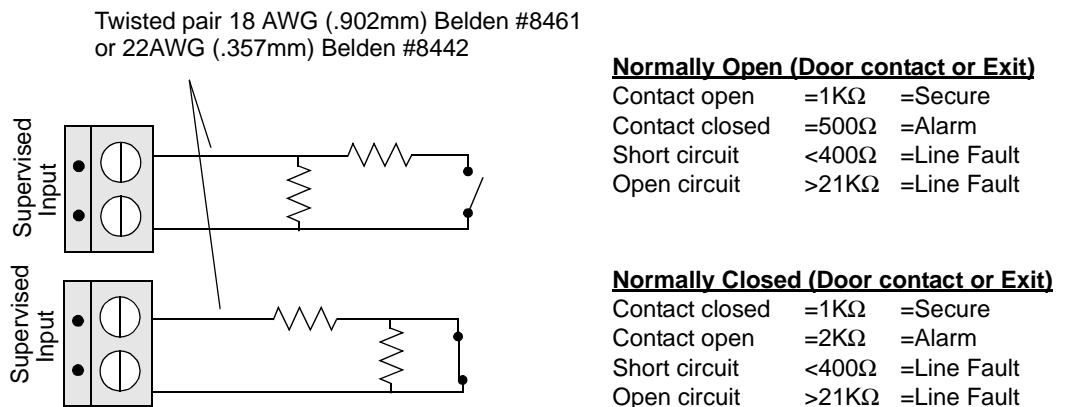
Twisted pair 18 AWG (.902mm) Belden #8461 or 22AWG (.357mm) Belden #8442

Supervised Input

Supervised Input

**Normally Open (Door contact or Exit)**

| | | |
|---|---|---|
| Contact open | =1KΩ | =Secure |
| Contact closed | =500Ω | =Alarm |
| Short circuit | <400Ω | =Line Fault |
| Open circuit | >21KΩ | =Line Fault |

**Normally Closed (Door contact or Exit)**

| | | |
|---|---|---|
| Contact closed | =1KΩ | =Secure |
| Contact open | =2KΩ | =Alarm |
| Short circuit | <400Ω | =Line Fault |
| Open circuit | >21KΩ | =Line Fault |